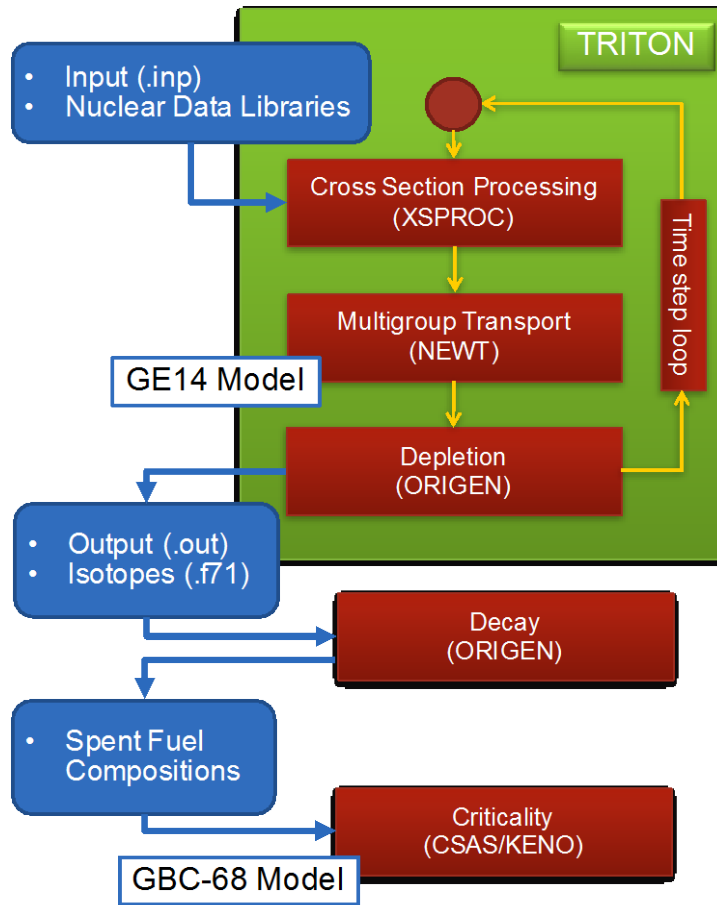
TRITON

• Input (.inp)
• Nuclear Data Libraries

Cross Section Processing (XSPROC)

Multigroup Transport (NEWT)

Time step loop

GE14 Model

Depletion (ORIGEN)

• Output (.out)
• Isotopes (.f71)

Decay (ORIGEN)

• Spent Fuel Compositions

Criticality (CSAS/KENO)

GBC-68 Model